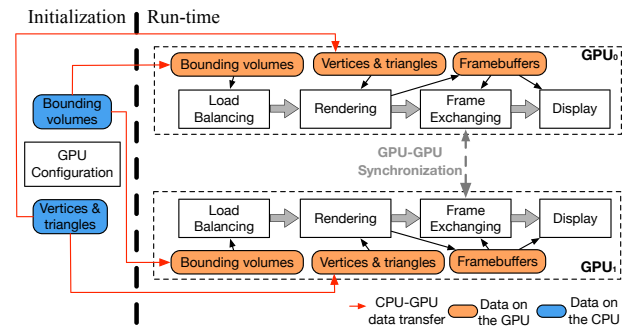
Initialization Run-time

Bounding volumes

Vertices & triangles

Framebuffers

$GPU_0$

Bounding volumes

Load Balancing

Rendering

Frame Exchanging

Display

GPU Configuration

GPU-GPU Synchronization

Vertices & triangles

Load Balancing

Rendering

Frame Exchanging

Display

Bounding volumes

Vertices & triangles

Framebuffers

$GPU_1$

CPU-GPU data transfer

Data on the GPU

Data on the CPU